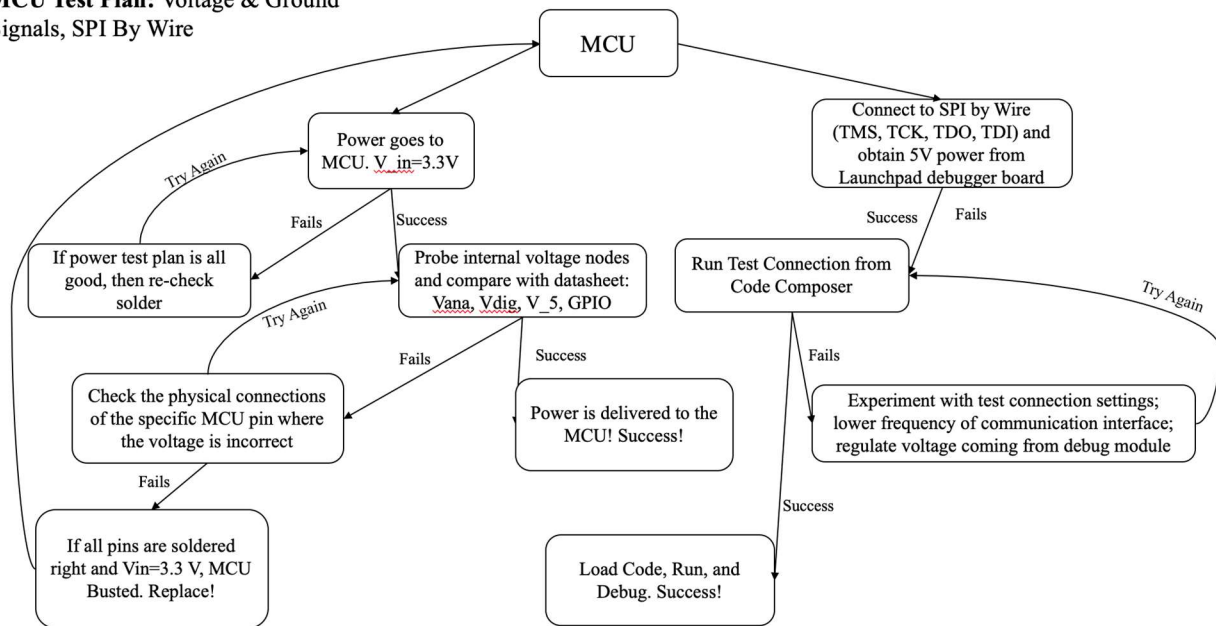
MCU Test Plan: Voltage & Ground
ignals, SPI By Wire

MCU

Power goes to MCU. V_in=3.3V

Try Again

Fails

Success

If power test plan is all good, then re-check solder

Probe internal voltage nodes and compare with datasheet: Vana, Vdig, V_5, GPIO

Try Again

Fails

Success

Check the physical connections of the specific MCU pin where the voltage is incorrect

Power is delivered to the MCU! Success!

Fails

If all pins are soldered right and Vin=3.3 V, MCU Busted. Replace!

Connect to SPI by Wire (TMS, TCK, TDO, TDI) and obtain 5V power from Launchpad debugger board

Success

Fails

Run Test Connection from Code Composer

Try Again

Fails

Experiment with test connection settings; lower frequency of communication interface; regulate voltage coming from debug module

Success

Load Code, Run, and Debug. Success!